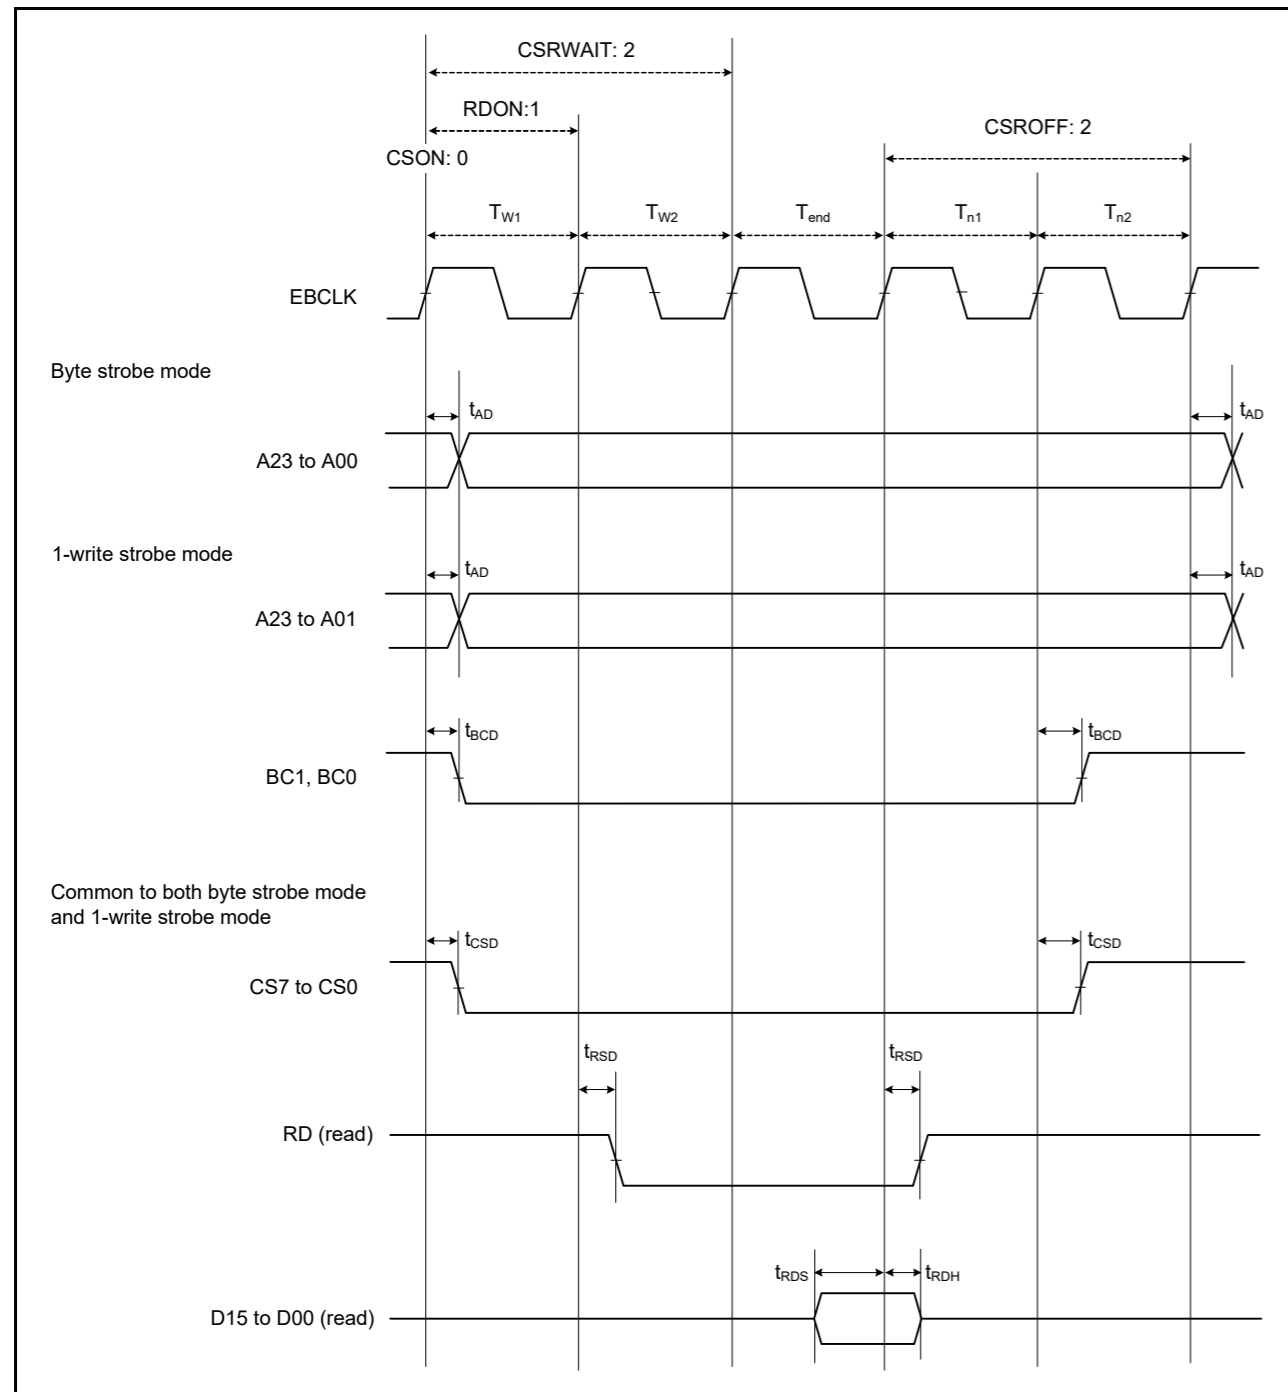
CSRWAIT: 2

RDON:1

CSROFF: 2

CSON: 0

$T_{W1}$ $T_{W2}$ $T_{end}$ $T_{n1}$ $T_{n2}$

EBCLK

Byte strobe mode

$t_{AD}$ $t_{AD}$

A23 to A00

1-write strobe mode

$t_{AD}$ $t_{AD}$

A23 to A01

$t_{BCD}$ $t_{BCD}$

BC1, BC0

Common to both byte strobe mode and 1-write strobe mode

$t_{CSD}$ $t_{CSD}$

CS7 to CS0

$t_{RSD}$ $t_{RSD}$

RD (read)

$t_{RDS}$ $t_{RDH}$

D15 to D00 (read)